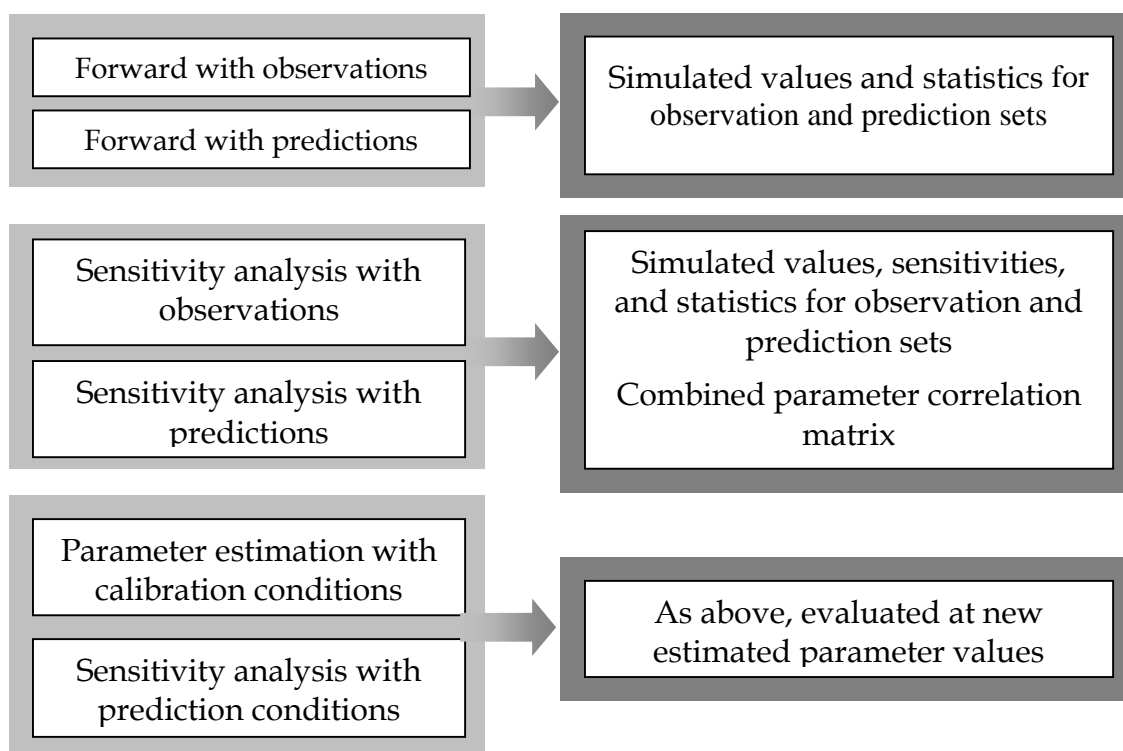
Forward with observations

Forward with predictions

Simulated values and statistics for observation and prediction sets

Sensitivity analysis with observations

Sensitivity analysis with predictions

Simulated values, sensitivities, and statistics for observation and prediction sets

Combined parameter correlation matrix

Parameter estimation with calibration conditions

Sensitivity analysis with prediction conditions

As above, evaluated at new estimated parameter values